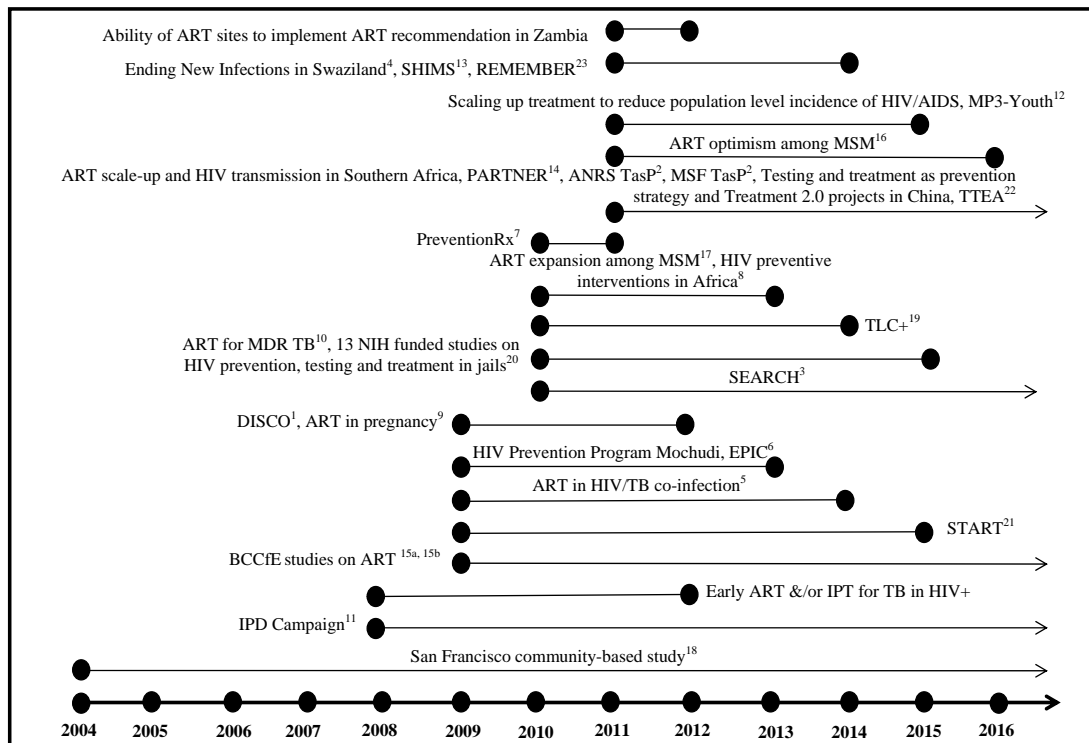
Ability of ART sites to implement ART recommendation in Zambia

Ending New Infections in Swaziland$^{4}$, SHIMS$^{13}$, REMEMBER$^{23}$

Scaling up treatment to reduce population level incidence of HIV/AIDS, MP3-Youth$^{12}$

ART optimism among MSM$^{16}$

ART scale-up and HIV transmission in Southern Africa, PARTNER$^{14}$, ANRS TasP$^{2}$, MSF TasP$^{2}$, Testing and treatment as prevention strategy and Treatment 2.0 projects in China, TTEA$^{22}$

PreventionRx$^{7}$

ART expansion among MSM$^{17}$, HIV preventive interventions in Africa$^{8}$

TLC+$^{19}$

ART for MDR TB$^{10}$, 13 NIH funded studies on HIV prevention, testing and treatment in jails$^{20}$

SEARCH$^{3}$

DISCO$^{1}$, ART in pregnancy$^{9}$

HIV Prevention Program Mochudi, EPIC$^{6}$

ART in HIV/TB co-infection$^{5}$

START$^{21}$

BCCfE studies on ART $^{15a, 15b}$

Early ART &/or IPT for TB in HIV+

IPD Campaign$^{11}$

San Francisco community-based study$^{18}$

2004 2005 2006 2007 2008 2009 2010 2011 2012 2013 2014 2015 2016